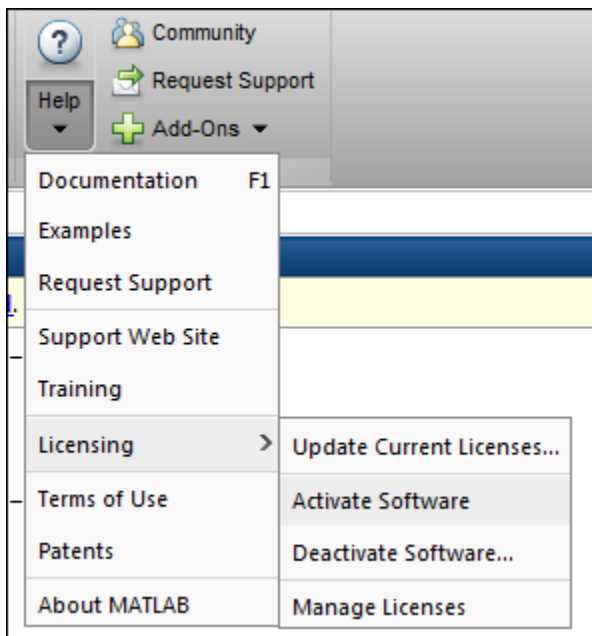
Help

Community

Request Support

Add-Ons

Documentation F1

Examples

Request Support

Support Web Site

Training

Licensing

Terms of Use

Patents

About MATLAB

Update Current Licenses...

Activate Software

Deactivate Software...

Manage Licenses